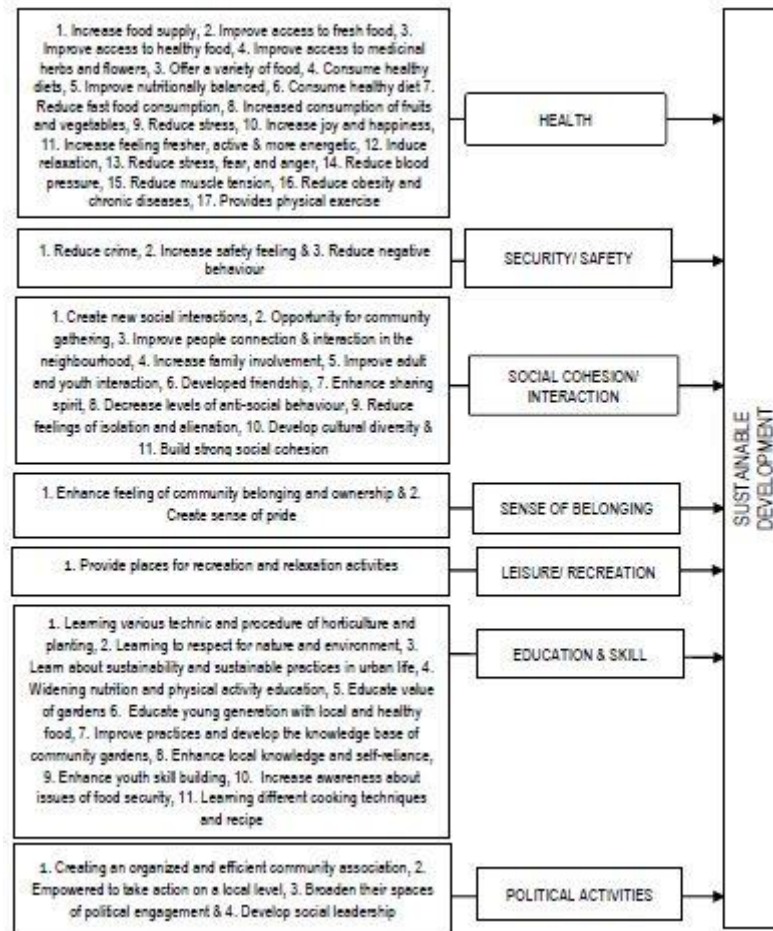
1. Increase food supply, 2. Improve access to fresh food, 3. Improve access to healthy food, 4. Improve access to medicinal herbs and flowers, 3. Offer a variety of food, 4. Consume healthy diets, 5. Improve nutritionally balanced, 6. Consume healthy diet 7. Reduce fast food consumption, 8. Increased consumption of fruits and vegetables, 9. Reduce stress, 10. Increase joy and happiness, 11. Increase feeling fresher, active & more energetic, 12. Induce relaxation, 13. Reduce stress, fear, and anger, 14. Reduce blood pressure, 15. Reduce muscle tension, 16. Reduce obesity and chronic diseases, 17. Provides physical exercise

HEALTH

1. Reduce crime, 2. Increase safety feeling & 3. Reduce negative behaviour

SECURITY/ SAFETY

1. Create new social interactions, 2. Opportunity for community gathering, 3. Improve people connection & interaction in the neighbourhood, 4. Increase family involvement, 5. Improve adult and youth interaction, 6. Developed friendship, 7. Enhance sharing spirit, 8. Decrease levels of anti-social behaviour, 9. Reduce feelings of isolation and alienation, 10. Develop cultural diversity & 11. Build strong social cohesion

SOCIAL COHESION/ INTERACTION

1. Enhance feeling of community belonging and ownership & 2. Create sense of pride

SENSE OF BELONGING

1. Provide places for recreation and relaxation activities

LEISURE/ RECREATION

1. Learning various technic and procedure of horticulture and planting, 2. Learning to respect for nature and environment, 3. Learn about sustainability and sustainable practices in urban life, 4. Widening nutrition and physical activity education, 5. Educate value of gardens 6. Educate young generation with local and healthy food, 7. Improve practices and develop the knowledge base of community gardens, 8. Enhance local knowledge and self-reliance, 9. Enhance youth skill building, 10. Increase awareness about issues of food security, 11. Learning different cooking techniques and recipe

EDUCATION & SKILL

1. Creating an organized and efficient community association, 2. Empowered to take action on a local level, 3. Broaden their spaces of political engagement & 4. Develop social leadership

POLITICAL ACTIVITIES

SUSTAINABLE DEVELOPMENT